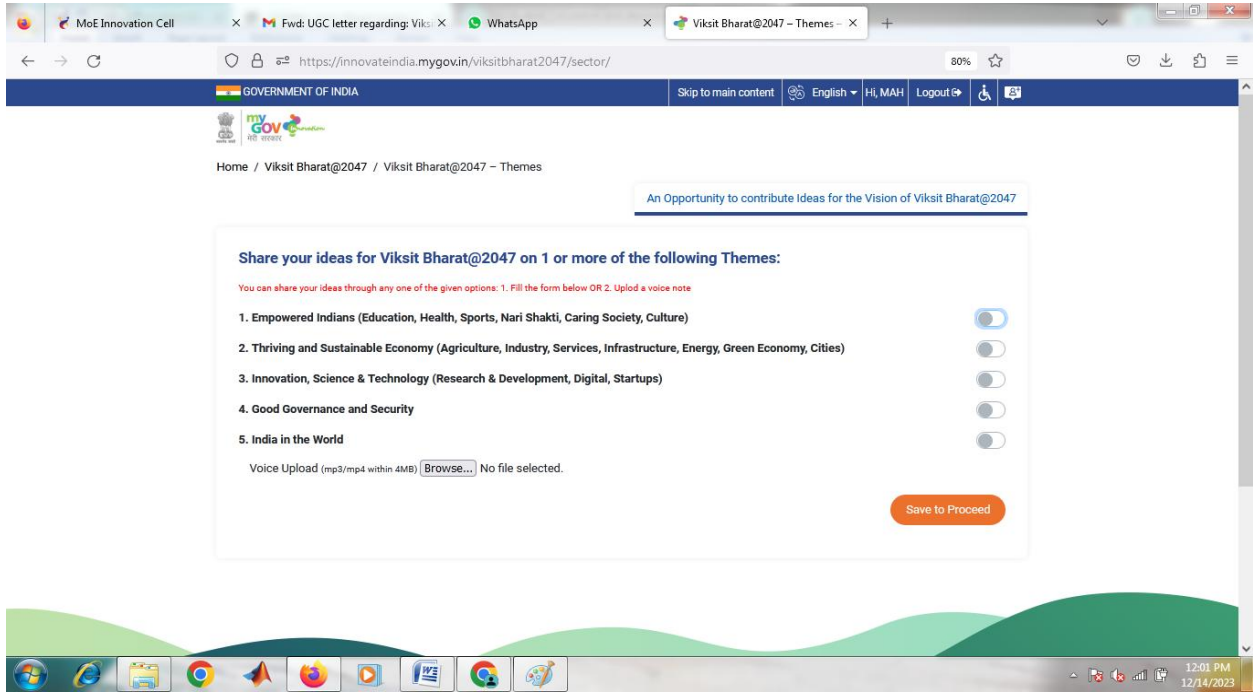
MoE Innovation Cell ×
Fwd: UGC letter regarding: Viksi ×
WhatsApp ×
Viksit Bharat@2047 – Themes – ×
+

https://innovateindia.mygov.in/viksitbharat2047/sector/
80%

GOVERNMENT OF INDIA
Skip to main content | English | Hi, MAH | Logout

myGov मेरी सरकार

Home / Viksit Bharat@2047 / Viksit Bharat@2047 – Themes

An Opportunity to contribute Ideas for the Vision of Viksit Bharat@2047

Share your ideas for Viksit Bharat@2047 on 1 or more of the following Themes:

You can share your ideas through any one of the given options: 1. Fill the form below OR 2. Uplod a voice note

1. Empowered Indians (Education, Health, Sports, Nari Shakti, Caring Society, Culture)

2. Thriving and Sustainable Economy (Agriculture, Industry, Services, Infrastructure, Energy, Green Economy, Cities)

3. Innovation, Science & Technology (Research & Development, Digital, Startups)

4. Good Governance and Security

5. India in the World

Voice Upload (mp3/mp4 within 4MB) Browse... No file selected.

Save to Proceed

12:01 PM
12/14/2023